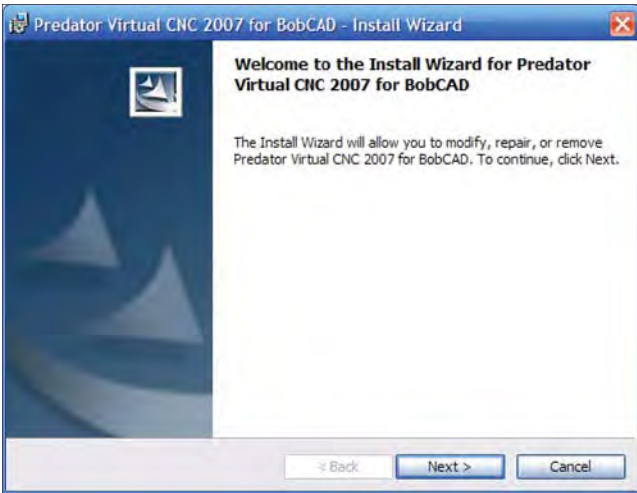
Predator Virtual CNC 2007 for BobCAD - Install Wizard

Welcome to the Install Wizard for Predator Virtual CNC 2007 for BobCAD

The Install Wizard will allow you to modify, repair, or remove Predator Virtual CNC 2007 for BobCAD. To continue, click Next.

< Back
Next >
Cancel